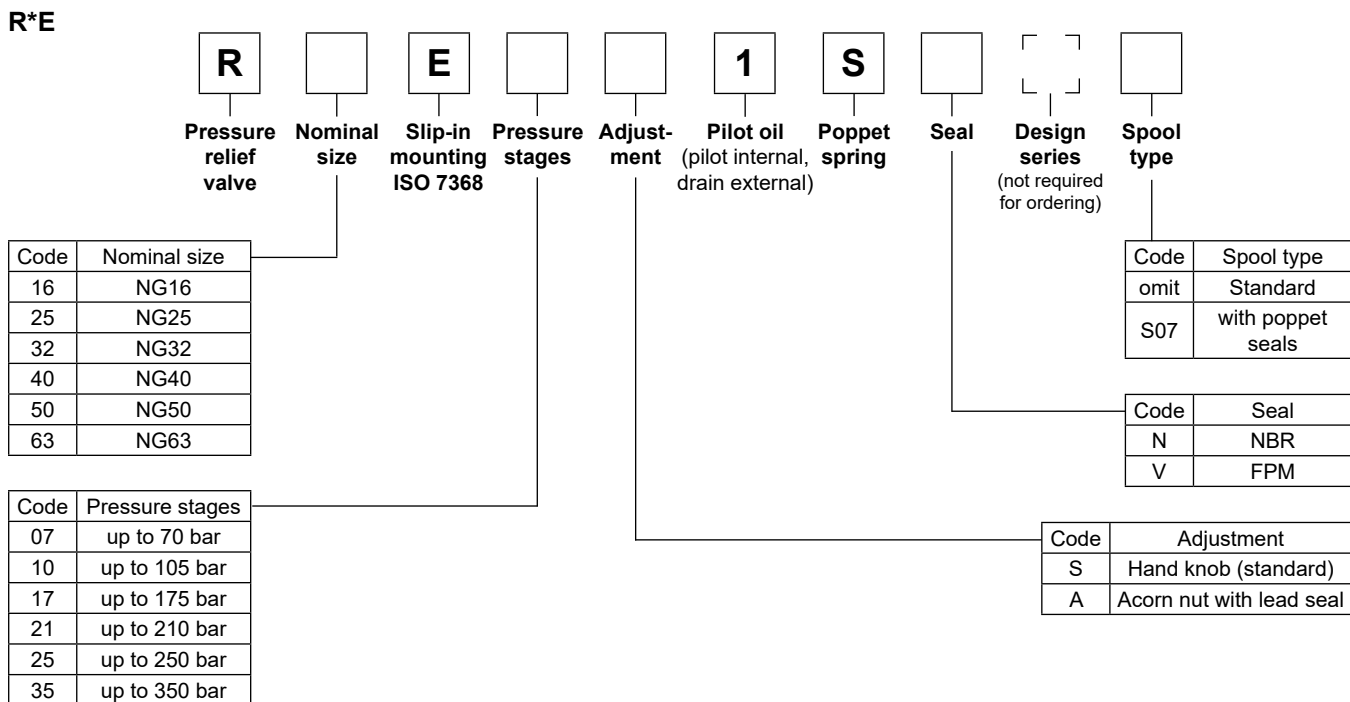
R*E

R E 1 S

Pressure relief valve

Nominal size

Slip-in mounting ISO 7368

Pressure stages

Adjustment

Pilot oil (pilot internal, drain external)

Poppet spring

Seal

Design series (not required for ordering)

Spool type

| Code | Nominal size |
|---|---|
| 16 | NG16 |
| 25 | NG25 |
| 32 | NG32 |
| 40 | NG40 |
| 50 | NG50 |
| 63 | NG63 |

| Code | Pressure stages |
|---|---|
| 07 | up to 70 bar |
| 10 | up to 105 bar |
| 17 | up to 175 bar |
| 21 | up to 210 bar |
| 25 | up to 250 bar |
| 35 | up to 350 bar |

| Code | Spool type |
|---|---|
| omit | Standard |
| S07 | with poppet seals |

| Code | Seal |
|---|---|
| N | NBR |
| V | FPM |

| Code | Adjustment |
|---|---|
| S | Hand knob (standard) |
| A | Acorn nut with lead seal |